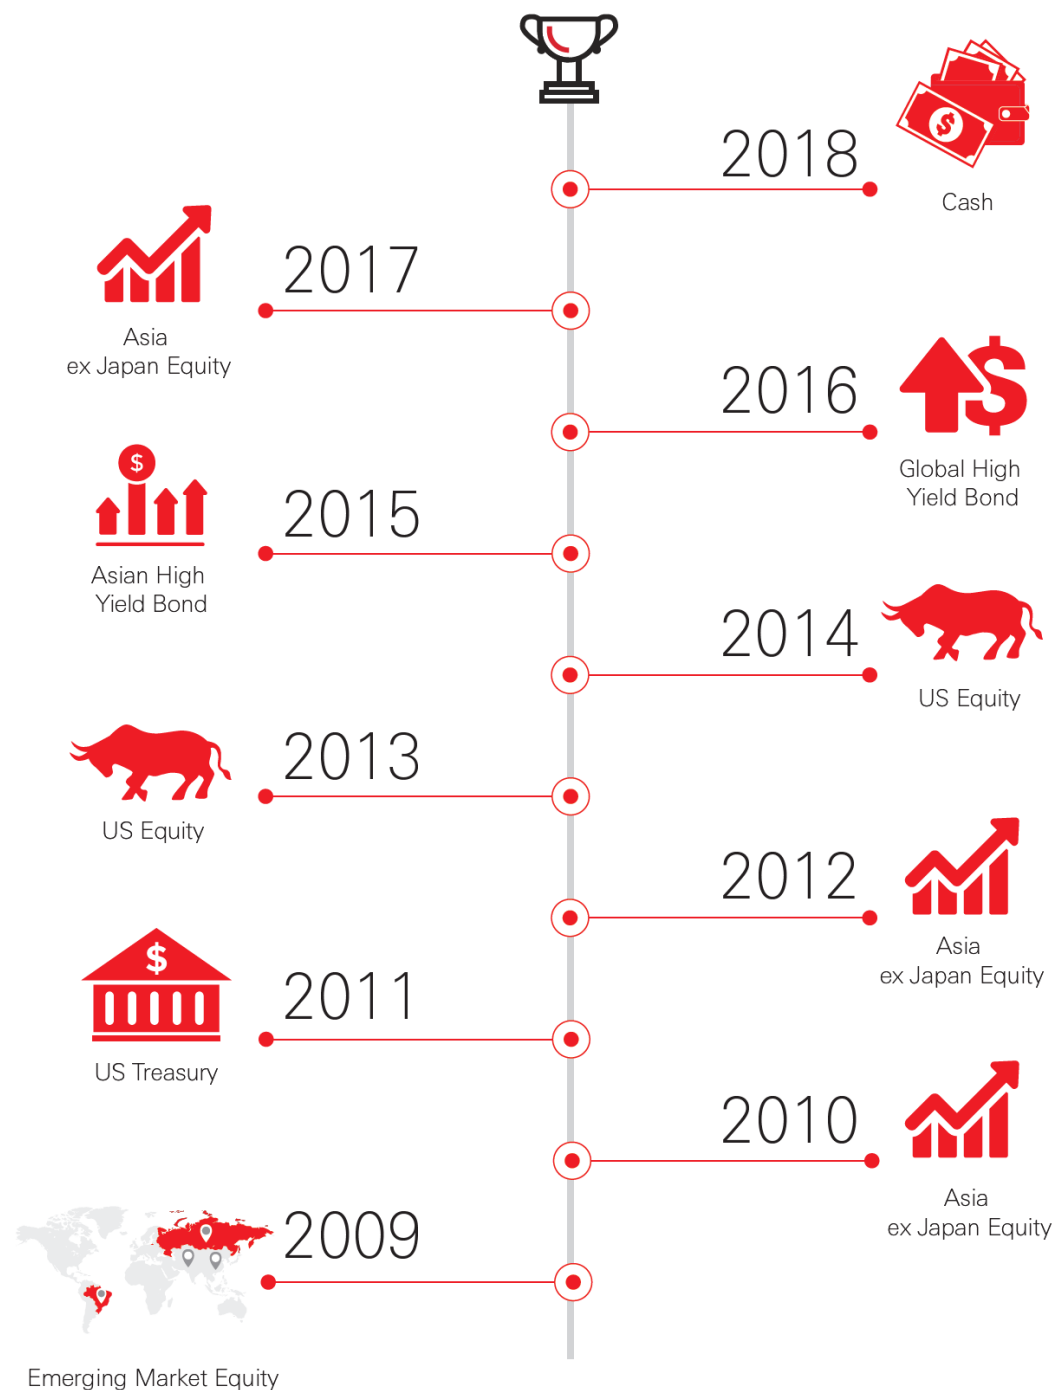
2018
Cash

2017
Asia
ex Japan Equity

2016
Global High
Yield Bond

2015
Asian High
Yield Bond

2014
US Equity

2013
US Equity

2012
Asia
ex Japan Equity

2011
US Treasury

2010
Asia
ex Japan Equity

2009
Emerging Market Equity